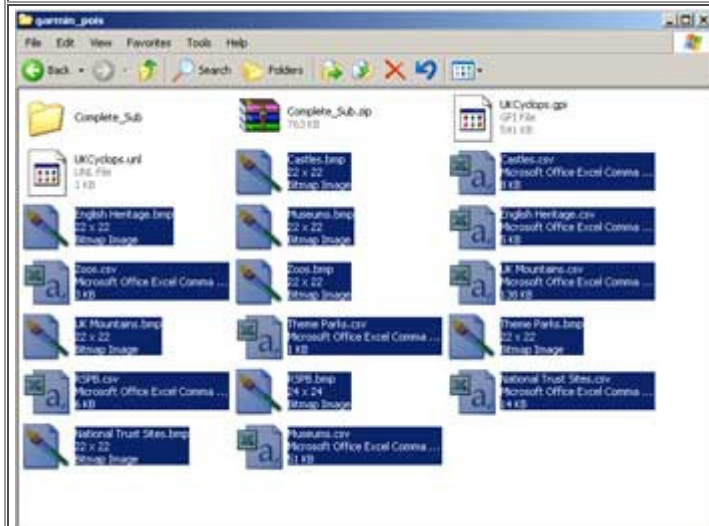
garmin_pois

File Edit View Favorites Tools Help

Back Search Folders

Complete_Sub

Complete_Sub.zip
763 KB

UKCyclops.gpi
GPI File
541 KB

UKCyclops.unl
UNL File
1 KB

Castles.bmp
22 x 22
Bitmap Image

Castles.csv
Microsoft Office Excel Comma ...
3 KB

English Heritage.bmp
22 x 22
Bitmap Image

Museums.bmp
22 x 22
Bitmap Image

English Heritage.csv
Microsoft Office Excel Comma ...
3 KB

Zoos.csv
Microsoft Office Excel Comma ...
3 KB

Zoos.bmp
22 x 22
Bitmap Image

UK Mountains.csv
Microsoft Office Excel Comma ...
130 KB

UK Mountains.bmp
22 x 22
Bitmap Image

Theme Parks.csv
Microsoft Office Excel Comma ...
1 KB

Theme Parks.bmp
22 x 22
Bitmap Image

RSPB.csv
Microsoft Office Excel Comma ...
6 KB

RSPB.bmp
24 x 24
Bitmap Image

National Trust Sites.csv
Microsoft Office Excel Comma ...
14 KB

National Trust Sites.bmp
22 x 22
Bitmap Image

Museums.csv
Microsoft Office Excel Comma ...
31 KB